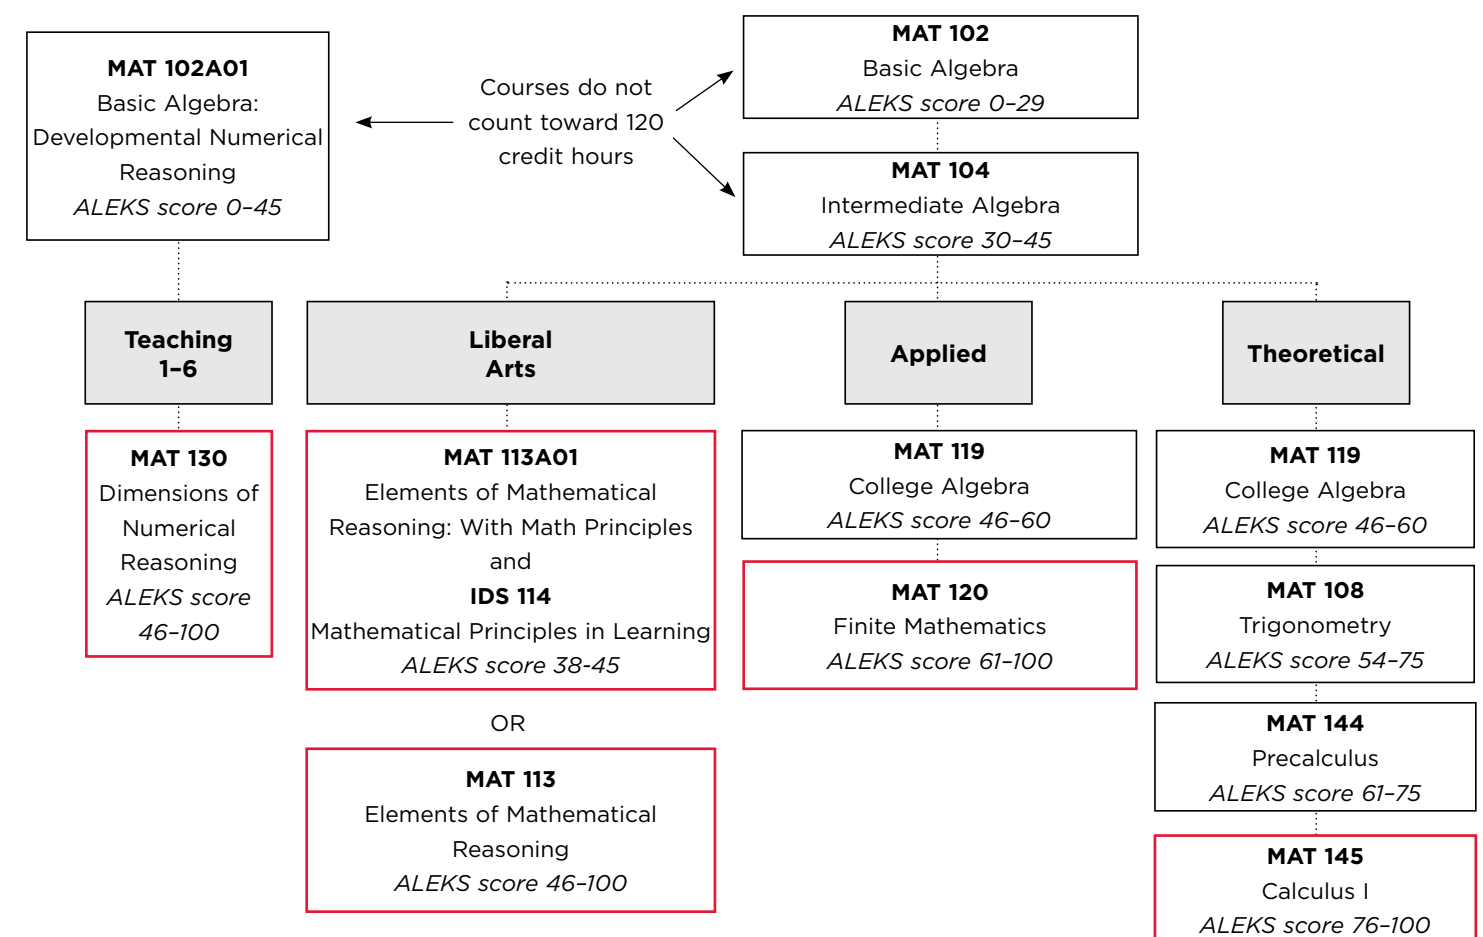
**MAT 102A01**
Basic Algebra: Developmental Numerical Reasoning
*ALEKS score 0–45*

Courses do not count toward 120 credit hours

**MAT 102**
Basic Algebra
*ALEKS score 0–29*

**MAT 104**
Intermediate Algebra
*ALEKS score 30–45*

**Teaching 1–6**

**Liberal Arts**

**Applied**

**Theoretical**

**MAT 130**
Dimensions of Numerical Reasoning
*ALEKS score 46–100*

**MAT 113A01**
Elements of Mathematical Reasoning: With Math Principles
and
**IDS 114**
Mathematical Principles in Learning
*ALEKS score 38-45*

OR

**MAT 113**
Elements of Mathematical Reasoning
*ALEKS score 46–100*

**MAT 119**
College Algebra
*ALEKS score 46–60*

**MAT 120**
Finite Mathematics
*ALEKS score 61–100*

**MAT 119**
College Algebra
*ALEKS score 46–60*

**MAT 108**
Trigonometry
*ALEKS score 54–75*

**MAT 144**
Precalculus
*ALEKS score 61–75*

**MAT 145**
Calculus I
*ALEKS score 76–100*